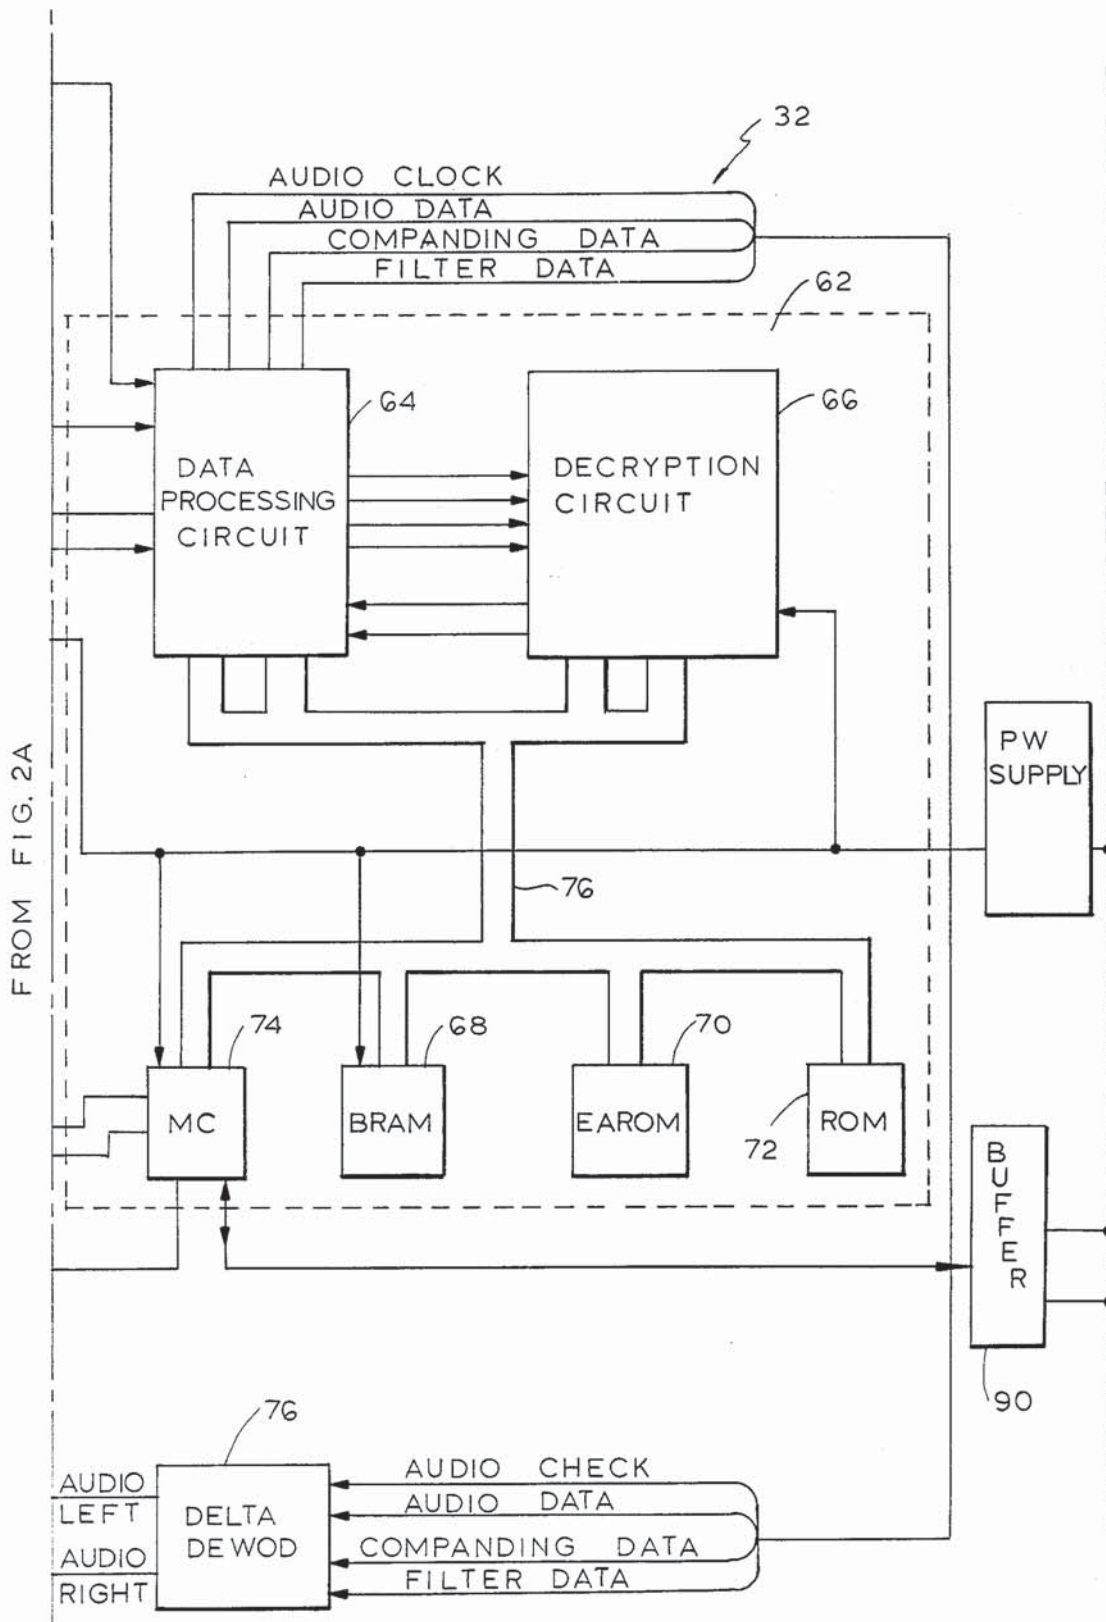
32

AUDIO CLOCK
AUDIO DATA
COMPANDING DATA
FILTER DATA

62

64

66

DATA PROCESSING CIRCUIT

DECRYPTION CIRCUIT

PW SUPPLY

FROM FIG. 2A

76

74

68

70

MC

BRAM

EAROM

72

ROM

BUFFER

90

76

AUDIO LEFT

AUDIO RIGHT

DELTA DEWOD

AUDIO CHECK
AUDIO DATA
COMPANDING DATA
FILTER DATA